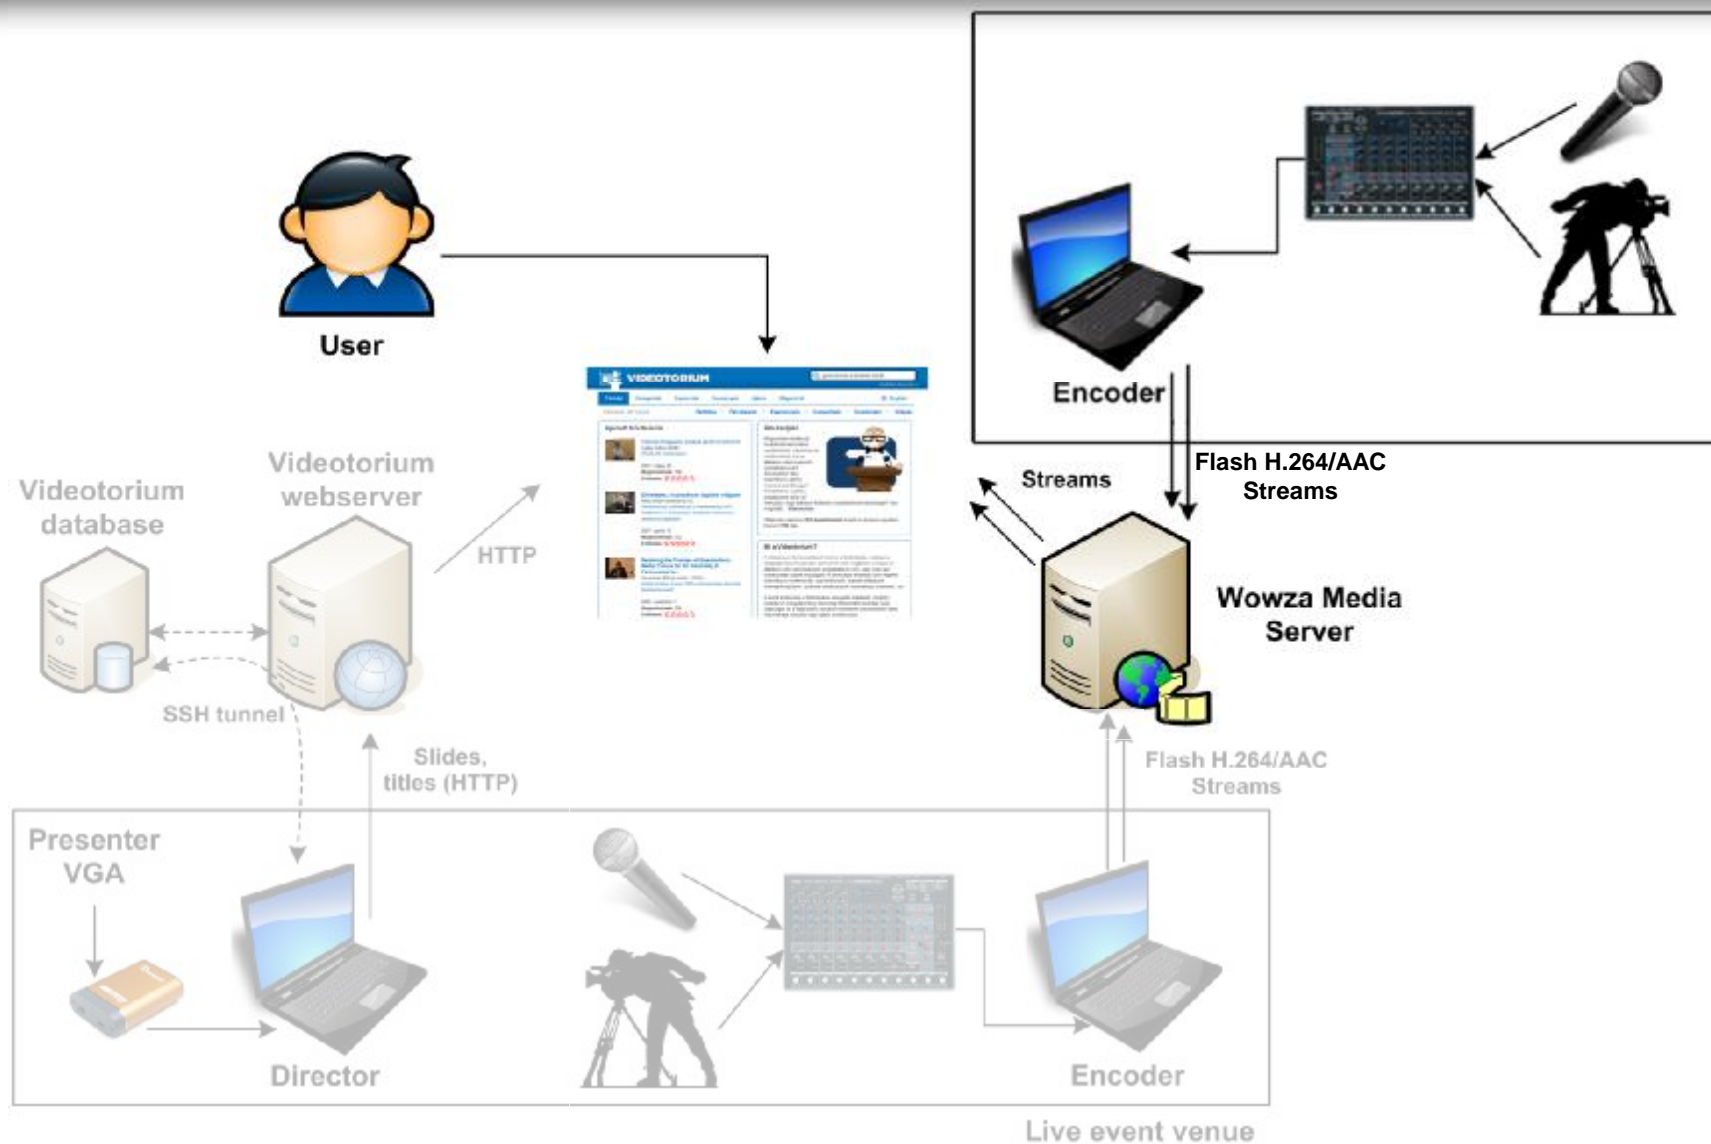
User

VIDEOTORIUM

Encoder

Videotorium database

Videotorium webserver

HTTP

Streams

Flash H.264/AAC Streams

Wowza Media Server

SSH tunnel

Slides, titles (HTTP)

Flash H.264/AAC Streams

Presenter VGA

Director

Encoder

Live event venue